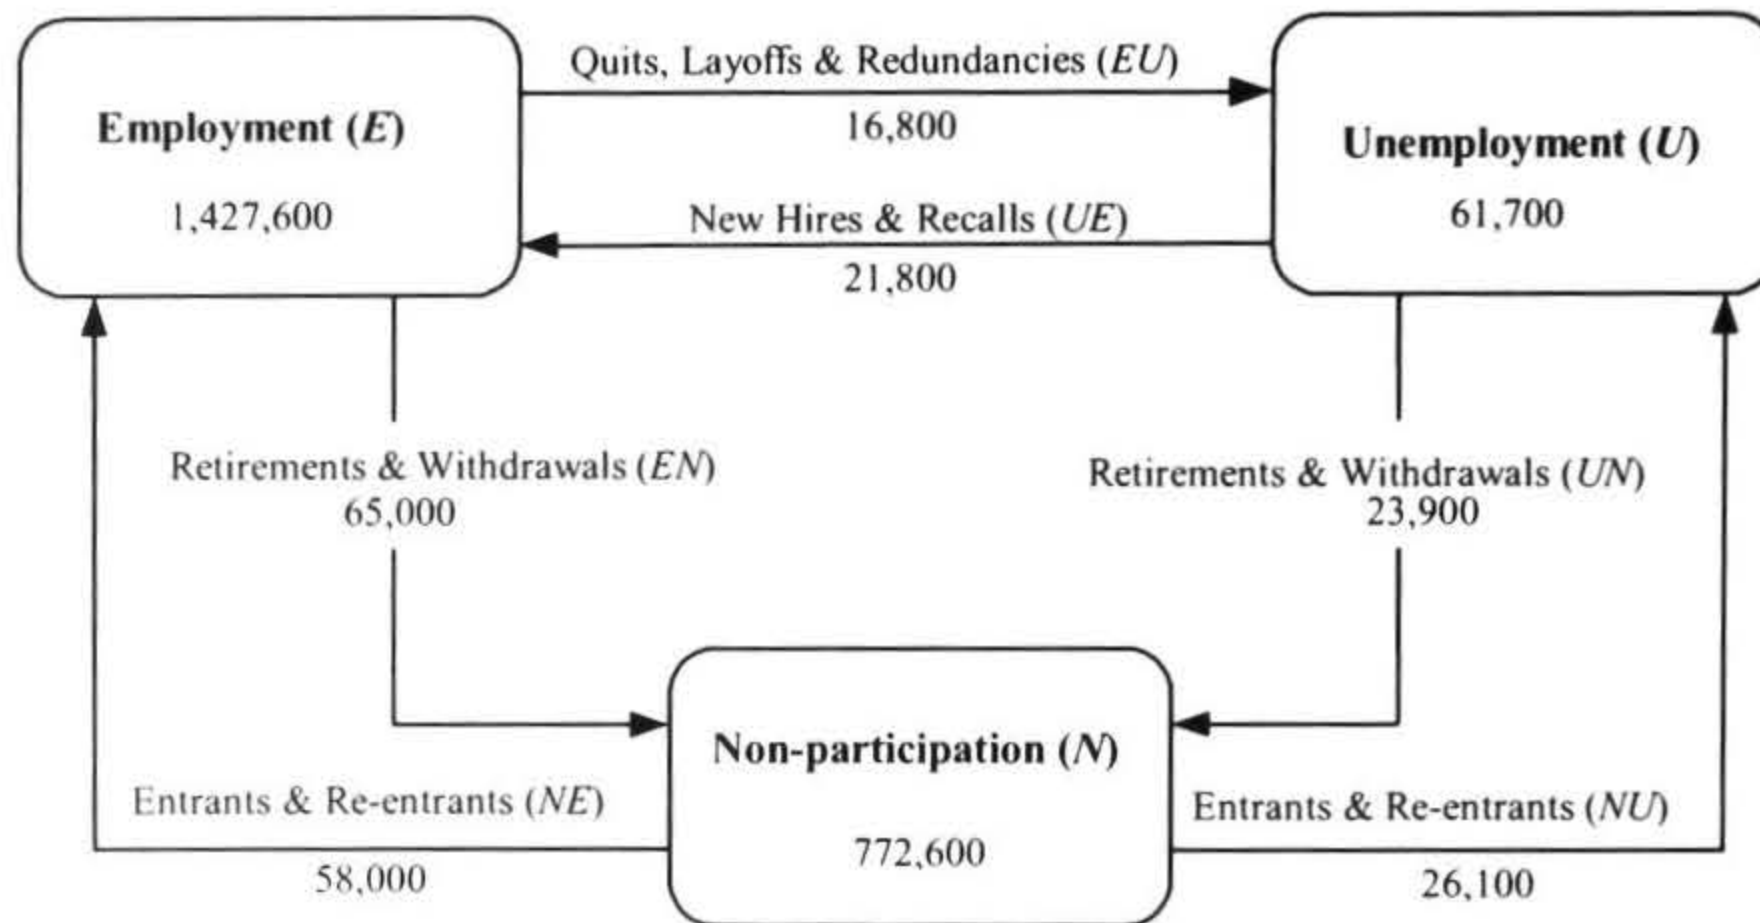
Employment (E)

1,427,600

Quits, Layoffs & Redundancies (EU)

16,800

Unemployment (U)

61,700

New Hires & Recalls (UE)

21,800

Retirements & Withdrawals (EN)
65,000

Retirements & Withdrawals (UN)
23,900

Non-participation (N)

772,600

Entrants & Re-entrants (NE)

58,000

Entrants & Re-entrants (NU)

26,100